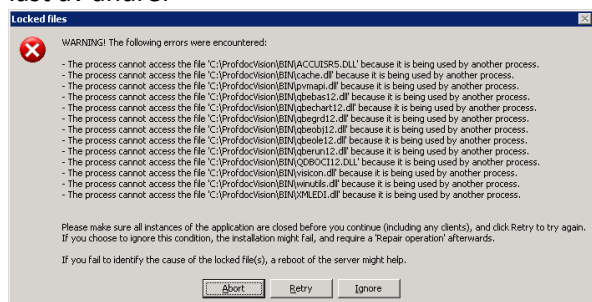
last a while.

Locked files

WARNING! The following errors were encountered:

- The process cannot access the file 'C:\ProfdocVision\BIN\ACCUISR5.DLL' because it is being used by another process.
- The process cannot access the file 'C:\ProfdocVision\BIN\cache.dll' because it is being used by another process.
- The process cannot access the file 'C:\ProfdocVision\BIN\pvmapi.dll' because it is being used by another process.
- The process cannot access the file 'C:\ProfdocVision\BIN\qbebas12.dll' because it is being used by another process.
- The process cannot access the file 'C:\ProfdocVision\BIN\qbechart12.dll' because it is being used by another process.
- The process cannot access the file 'C:\ProfdocVision\BIN\qbegrd12.dll' because it is being used by another process.
- The process cannot access the file 'C:\ProfdocVision\BIN\qbeobj12.dll' because it is being used by another process.
- The process cannot access the file 'C:\ProfdocVision\BIN\qbeole12.dll' because it is being used by another process.
- The process cannot access the file 'C:\ProfdocVision\BIN\qberun12.dll' because it is being used by another process.
- The process cannot access the file 'C:\ProfdocVision\BIN\QDBOCI12.DLL' because it is being used by another process.
- The process cannot access the file 'C:\ProfdocVision\BIN\visicon.dll' because it is being used by another process.
- The process cannot access the file 'C:\ProfdocVision\BIN\winutils.dll' because it is being used by another process.
- The process cannot access the file 'C:\ProfdocVision\BIN\XMLEDI.dll' because it is being used by another process.

Please make sure all instances of the application are closed before you continue (including any clients), and click Retry to try again. If you choose to ignore this condition, the installation might fail, and require a 'Repair operation' afterwards.

If you fail to identify the cause of the locked file(s), a reboot of the server might help.

Abort Retry Ignore